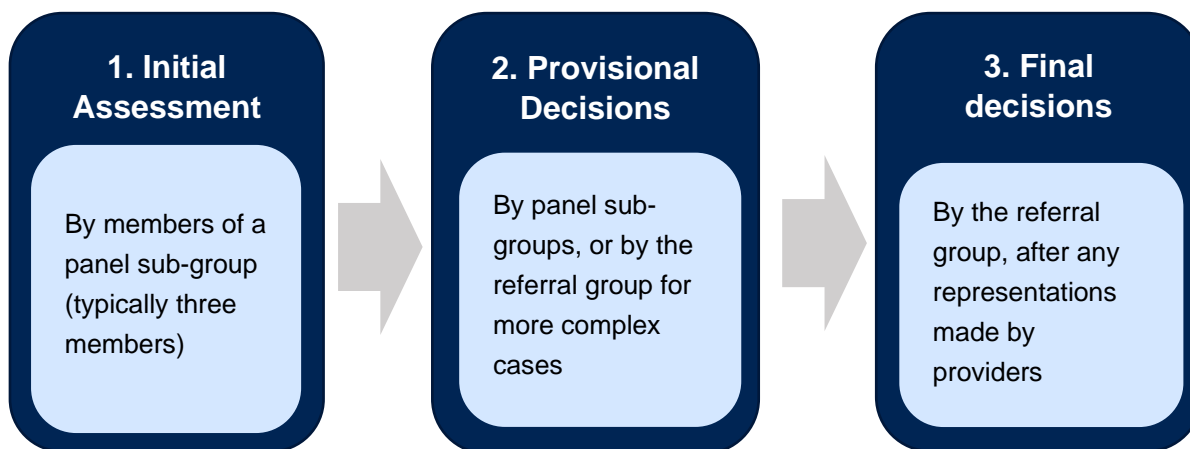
1. Initial Assessment

By members of a panel sub-group (typically three members)

2. Provisional Decisions

By panel sub-groups, or by the referral group for more complex cases

3. Final decisions

By the referral group, after any representations made by providers